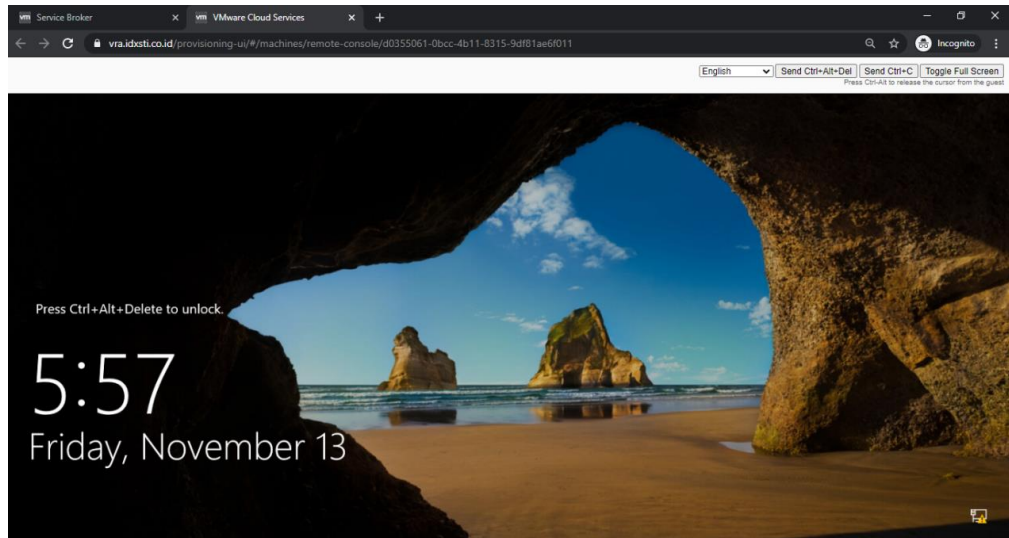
vm Service Broker ×
vm VMware Cloud Services ×
+

vra.idxsti.co.id/provisioning-ui/#/machines/remote-console/d0355061-0bcc-4b11-8315-9df81ae6f011

Incognito

English
Send Ctrl+Alt+Del
Send Ctrl+C
Toggle Full Screen
Press Ctrl-Alt to release the cursor from the guest

Press Ctrl+Alt+Delete to unlock.

5:57
Friday, November 13